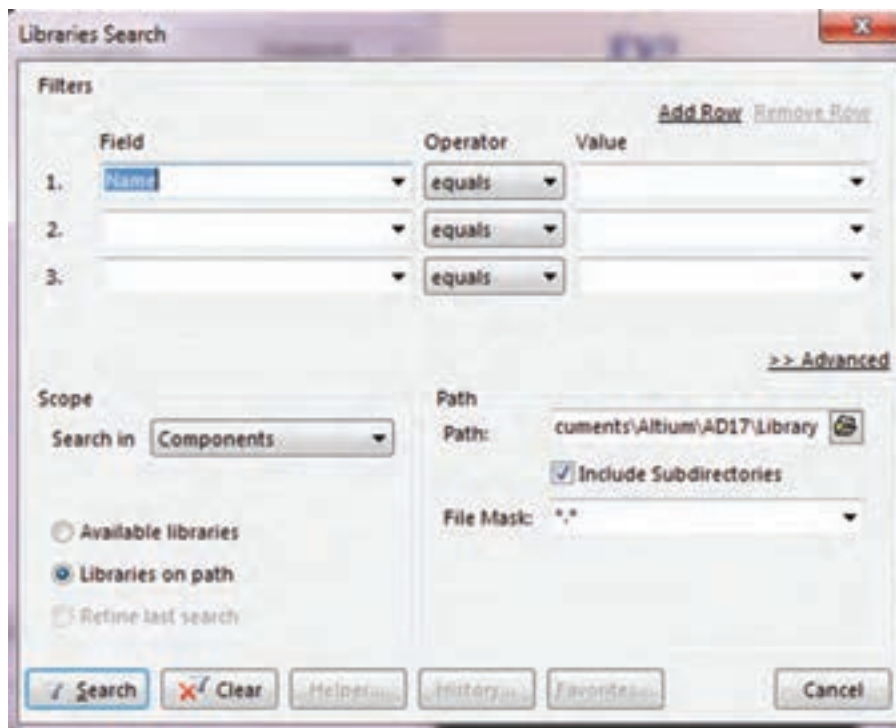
Libraries Search

Filters

Add Row Remove Row

| | Field | Operator | Value |
|---|---|---|---|
| 1. | Name | equals | |
| 2. | | equals | |
| 3. | | equals | |

>> Advanced

Scope

Search in Components

Available libraries

Libraries on path

Refine last search

Path

Path: cuments\Altium\AD17\Library

Include Subdirectories

File Mask: *.*

Search Clear Helper... History... Favorites... Cancel